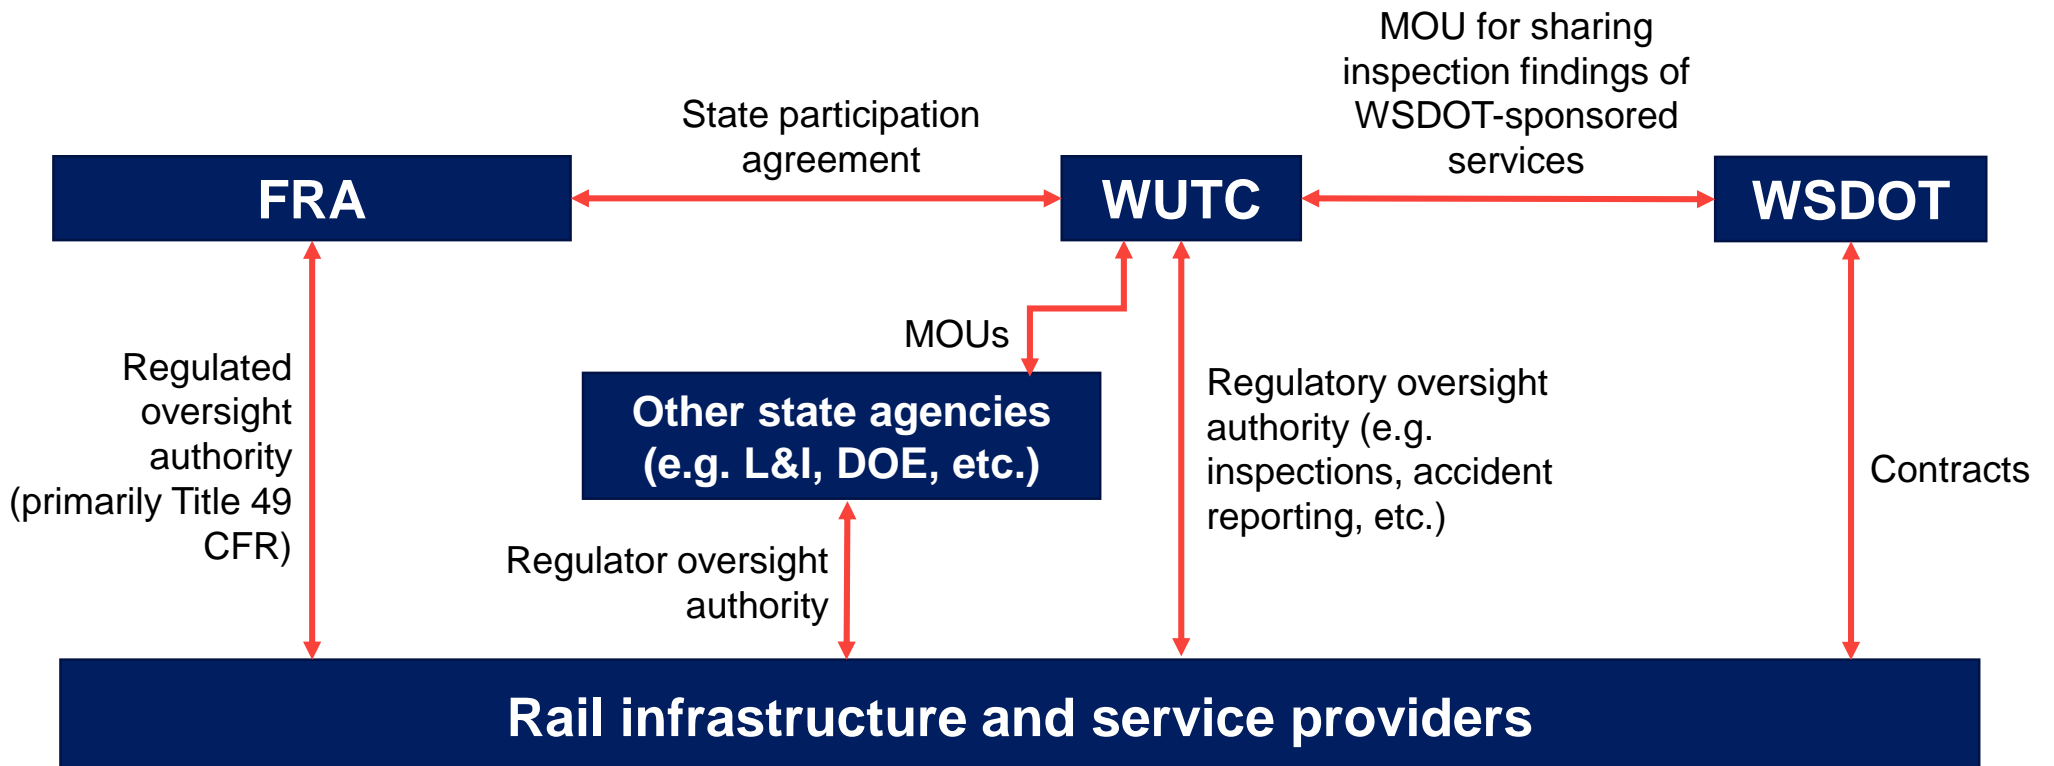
MOU for sharing inspection findings of WSDOT-sponsored services

State participation agreement

FRA

WUTC

WSDOT

MOUs

Regulated oversight authority (primarily Title 49 CFR)

Other state agencies (e.g. L&I, DOE, etc.)

Regulatory oversight authority (e.g. inspections, accident reporting, etc.)

Contracts

Regulator oversight authority

Rail infrastructure and service providers